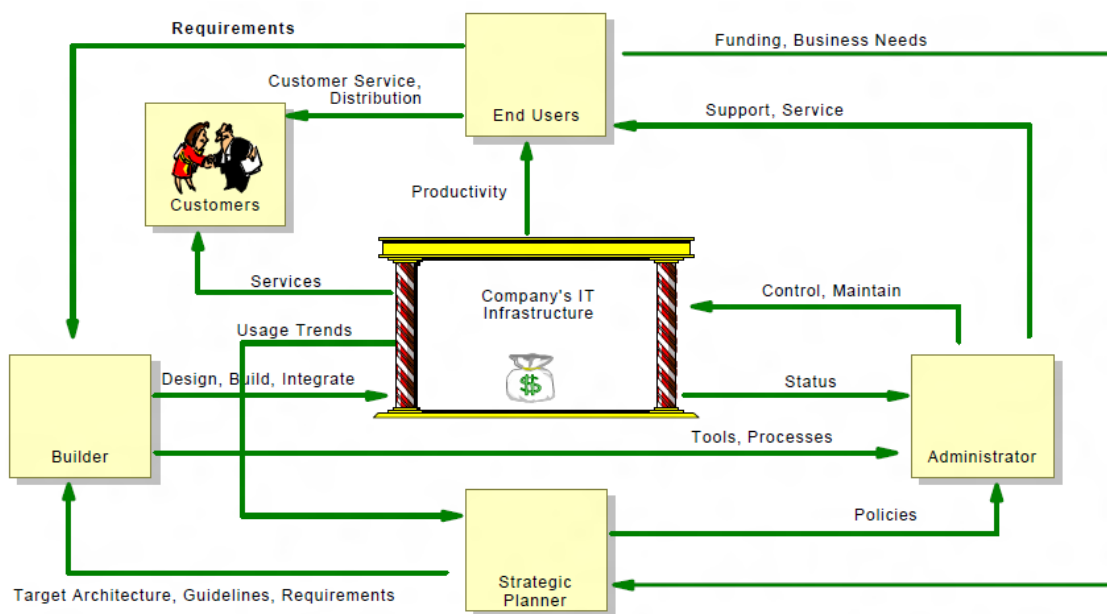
Requirements

End Users

Funding, Business Needs

Customer Service, Distribution

Support, Service

Customers

Productivity

Services

Company's IT Infrastructure

$

Control, Maintain

Usage Trends

Design, Build, Integrate

Status

Builder

Tools, Processes

Administrator

Policies

Strategic Planner

Target Architecture, Guidelines, Requirements